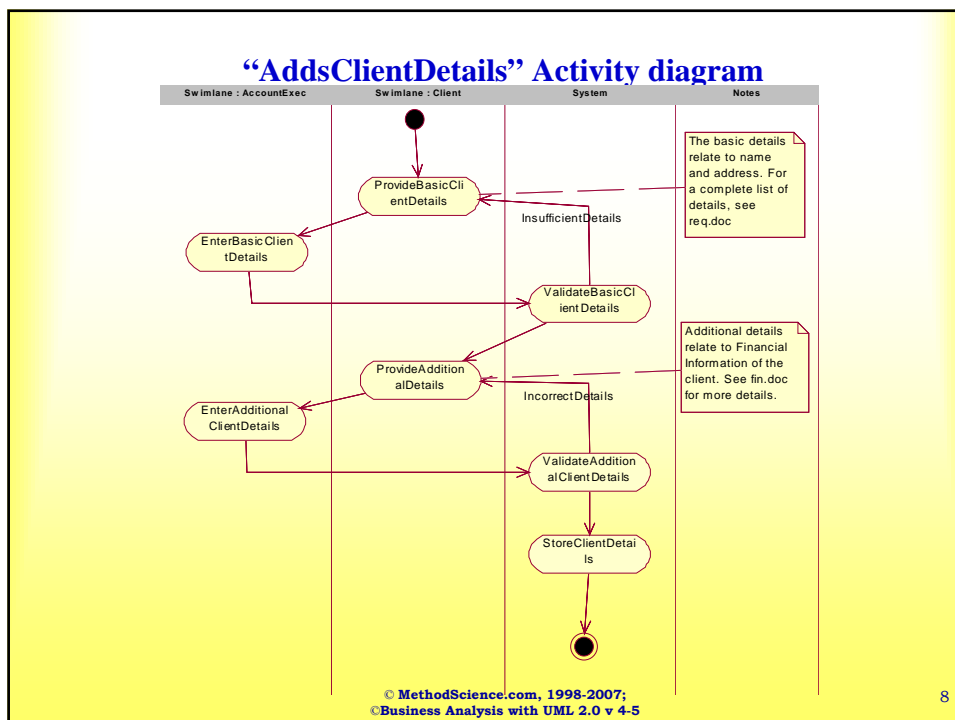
"AddsClientDetails" Activity diagram

| Swimlane : AccountExec | Swimlane : Client | System | Notes |
|---|---|---|---|

ProvideBasicClientDetails

InsufficientDetails

The basic details relate to name and address. For a complete list of details, see req.doc

EnterBasicClientDetails

ValidateBasicClientDetails

Additional details relate to Financial Information of the client. See fin.doc for more details.

ProvideAdditionalDetails

IncorrectDetails

EnterAdditionalClientDetails

ValidateAdditionalClientDetails

StoreClientDetails

© MethodScience.com, 1998-2007;
©Business Analysis with UML 2.0 v 4-5

8